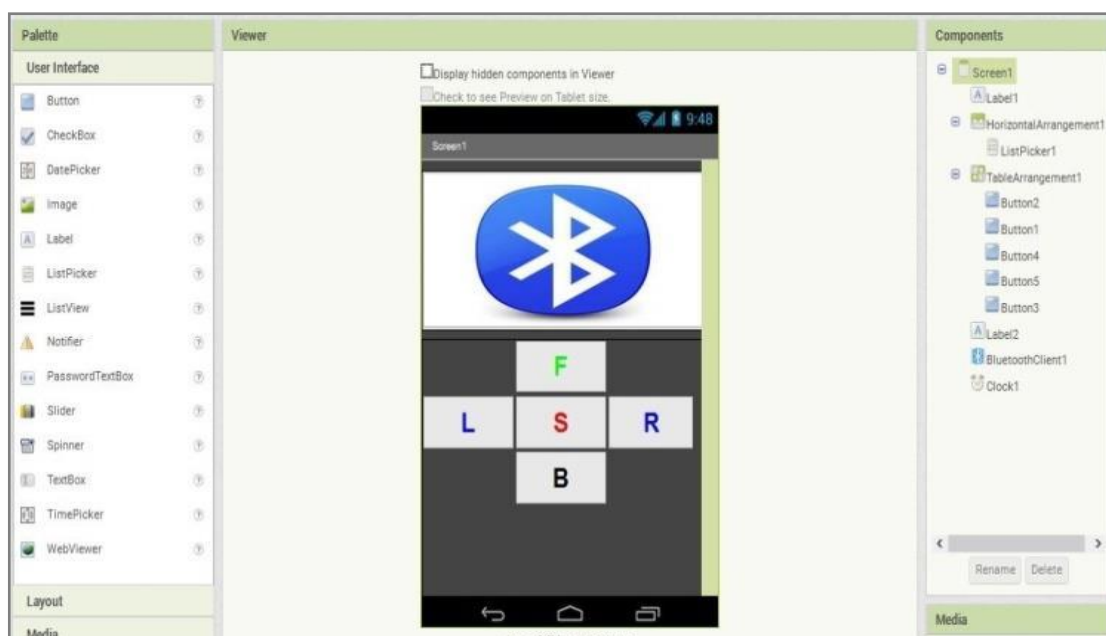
Palette
User Interface
Button
CheckBox
DatePicker
Image
Label
ListPicker
ListView
Notifier
PasswordTextBox
Slider
Spinner
TextBox
TimePicker
WebViewer
Layout
Media

Viewer
Display hidden components in Viewer
Check to see Preview on Tablet size.
9:48
Screen1
F
L
S
R
B

Components
Screen1
Label1
HorizontalArrangement1
ListPicker1
TableArrangement1
Button2
Button1
Button4
Button5
Button3
Label2
BluetoothClient1
Clock1
Rename
Delete
Media